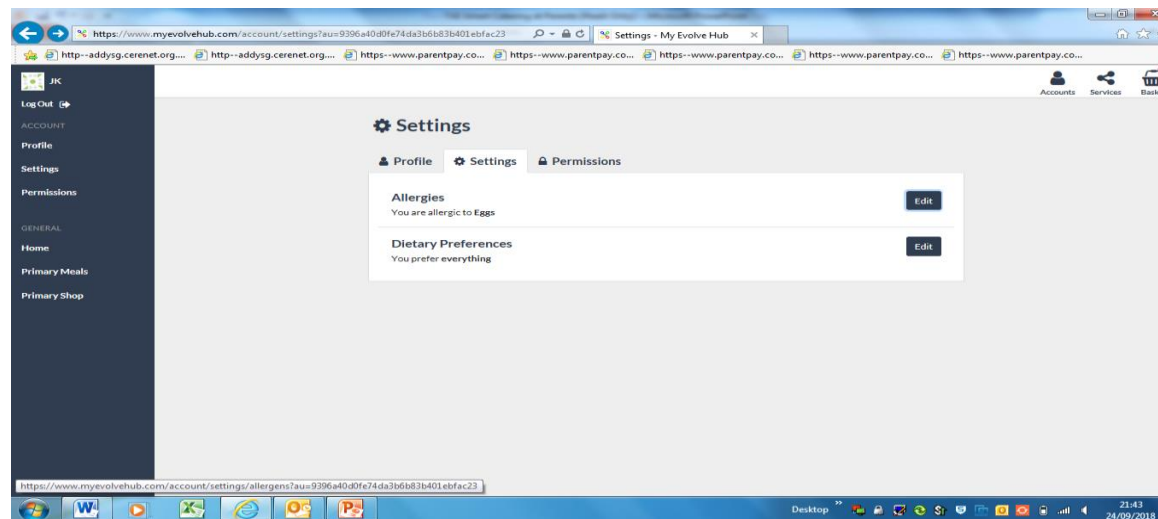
https://www.myevolvehub.com/account/settings?au=9396a40d0fe74da3b6b83b401ebfac23
Settings - My Evolve Hub

http--addysg.cerenet.org.... http--addysg.cerenet.org.... https--www.parentpay.co... https--www.parentpay.co... https--www.parentpay.co... https--www.parentpay.co... https--www.parentpay.co...

JK
Log Out

ACCOUNT
Profile
Settings
Permissions

GENERAL
Home
Primary Meals
Primary Shop

Accounts Services Bask

Settings

Profile Settings Permissions

Allergies
You are allergic to Eggs
Edit

Dietary Preferences
You prefer everything
Edit

https://www.myevolvehub.com/account/settings/allergens?au=9396a40d0fe74da3b6b83b401ebfac23

Desktop
21:43
24/09/2018